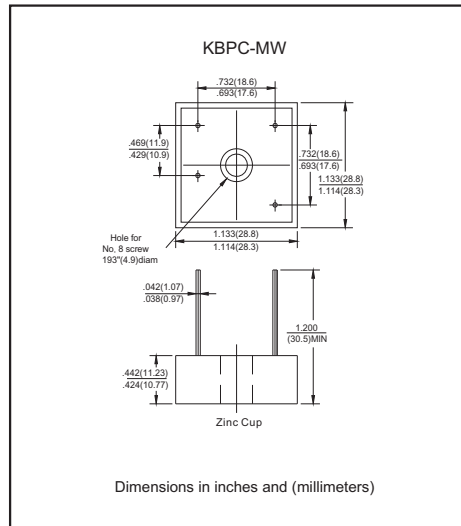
KBPC-MW

.732(18.6)
.693(17.6)

.469(11.9)
.429(10.9)

.732(18.6)
.693(17.6)

1.133(28.8)
1.114(28.3)

Hole for
No. 8 screw
193"(4.9)diam

1.133(28.8)
1.114(28.3)

.042(1.07)
.038(0.97)

1.200
(30.5)MIN

.442(11.23)
.424(10.77)

Zinc Cup

Dimensions in inches and (millimeters)